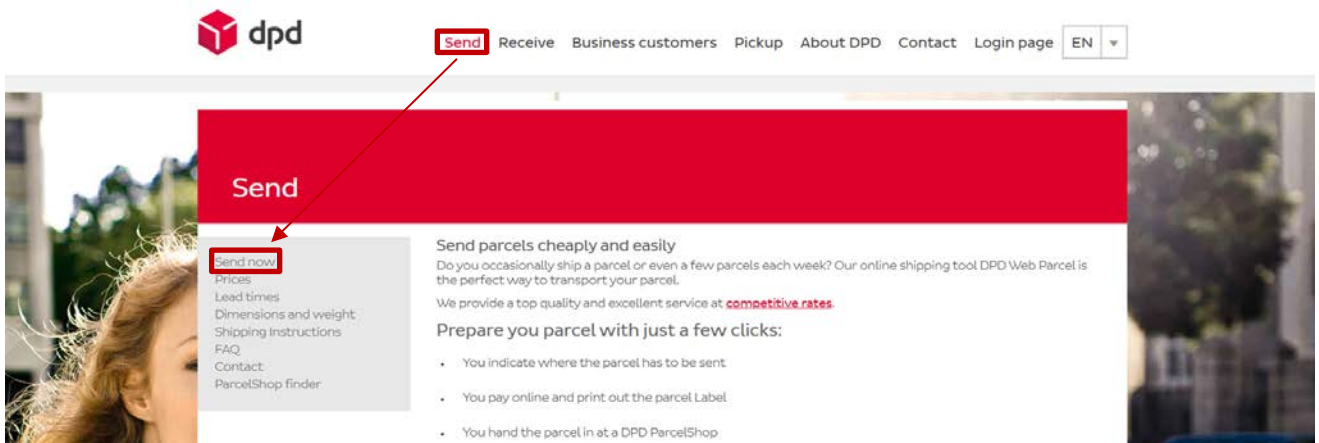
dpd

Send Receive Business customers Pickup About DPD Contact Login page EN

Send

Send now
Prices
Lead times
Dimensions and weight
Shipping Instructions
FAQ
Contact
ParcelShop finder

Send parcels cheaply and easily
Do you occasionally ship a parcel or even a few parcels each week? Our online shipping tool DPD Web Parcel is the perfect way to transport your parcel.

We provide a top quality and excellent service at competitive rates.

Prepare you parcel with just a few clicks:

- You indicate where the parcel has to be sent
- You pay online and print out the parcel Label
- You hand the parcel in at a DPD ParcelShop